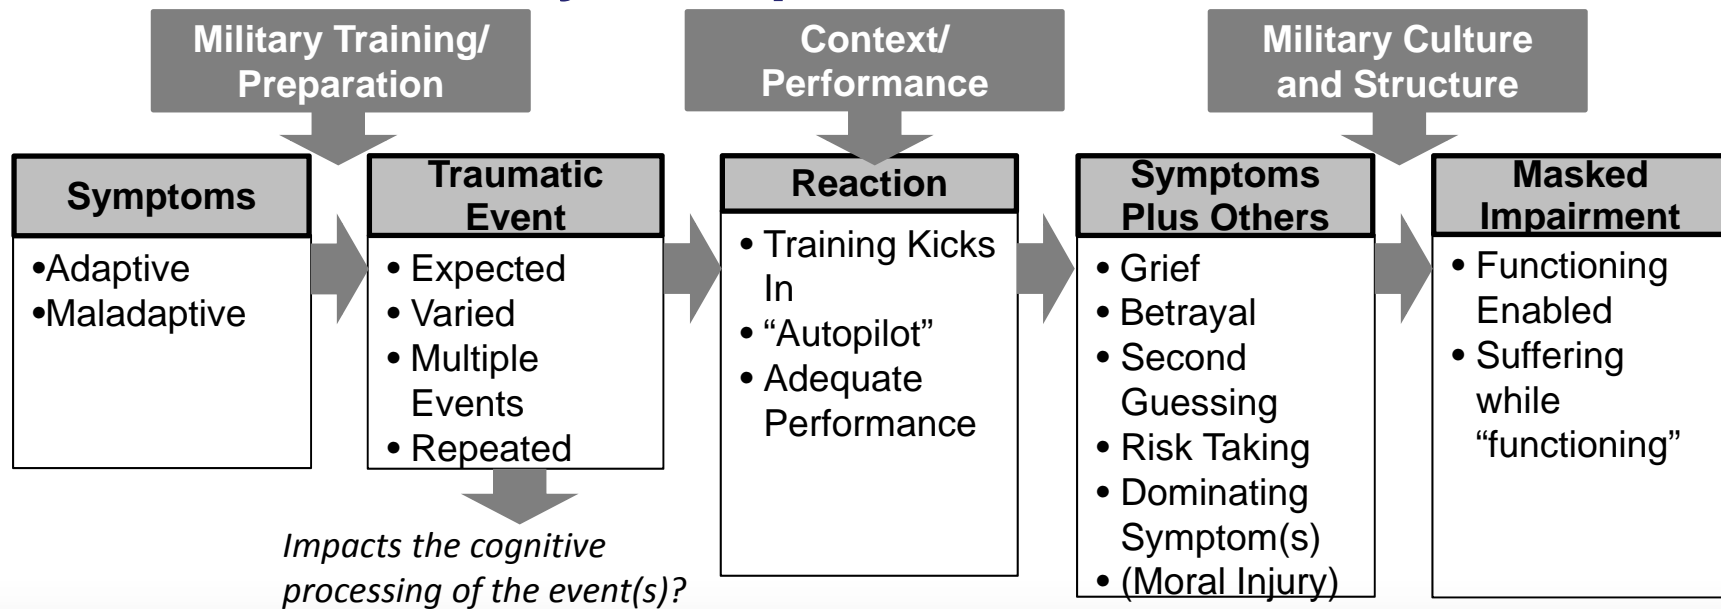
Military Training/ Preparation

Context/ Performance

Military Culture and Structure

Symptoms
•Adaptive
•Maladaptive

Traumatic Event
• Expected
• Varied
• Multiple Events
• Repeated

Impacts the cognitive processing of the event(s)?

Reaction
• Training Kicks In
• "Autopilot"
• Adequate Performance

Symptoms Plus Others
• Grief
• Betrayal
• Second Guessing
• Risk Taking
• Dominating Symptom(s)
• (Moral Injury)

Masked Impairment
• Functioning Enabled
• Suffering while "functioning"